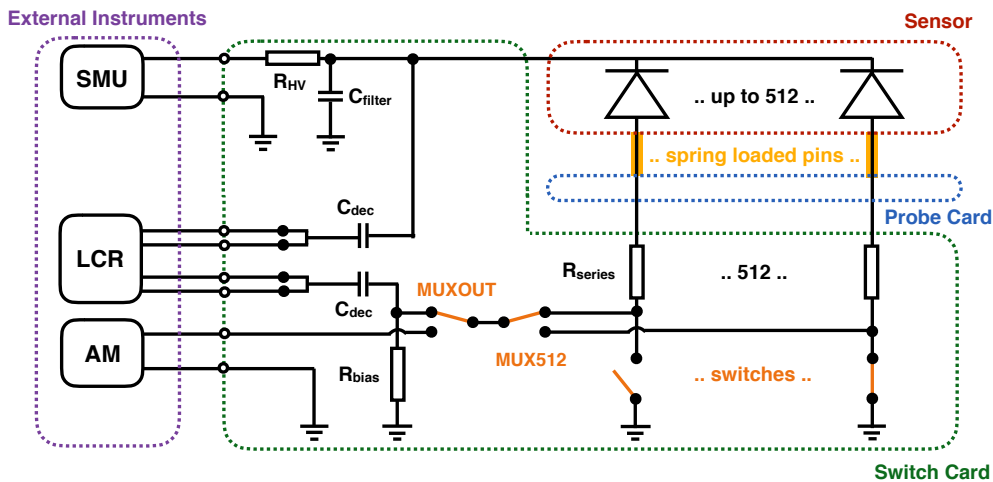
External Instruments

Sensor

SMU

$R_{HV}$

$C_{filter}$

.. up to 512 ..

.. spring loaded pins ..

Probe Card

LCR

$C_{dec}$

$R_{series}$

.. 512 ..

$C_{dec}$

MUXOUT

AM

MUX512

$R_{bias}$

.. switches ..

Switch Card